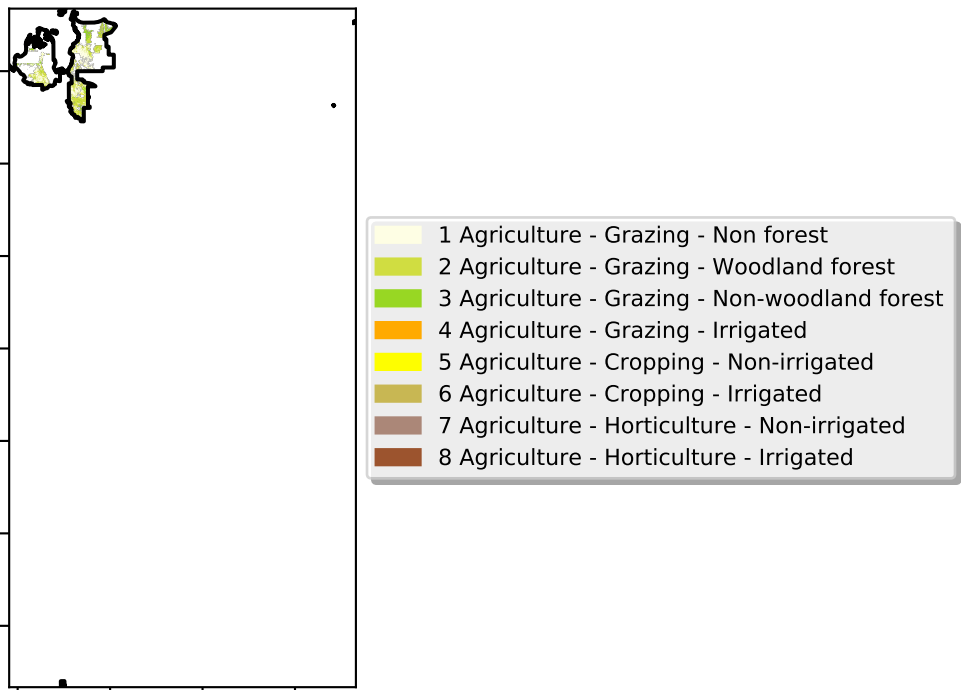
1 Agriculture - Grazing - Non forest
2 Agriculture - Grazing - Woodland forest
3 Agriculture - Grazing - Non-woodland forest
4 Agriculture - Grazing - Irrigated
5 Agriculture - Cropping - Non-irrigated
6 Agriculture - Cropping - Irrigated
7 Agriculture - Horticulture - Non-irrigated
8 Agriculture - Horticulture - Irrigated